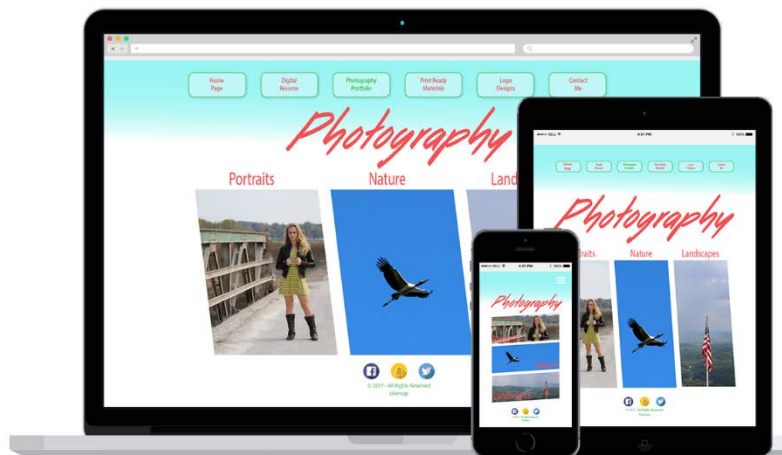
Home Page

Digital Resume

Photography Portfolio

Print Ready Materials

Logo Designs

Contact Me

Photography

Portraits

Nature

Land

© 2017 - All Rights Reserved
Sitemap

•••• BELL

4:21 PM

100%

Photography

traits

Nature

Landscapes

Photography

Landscapes